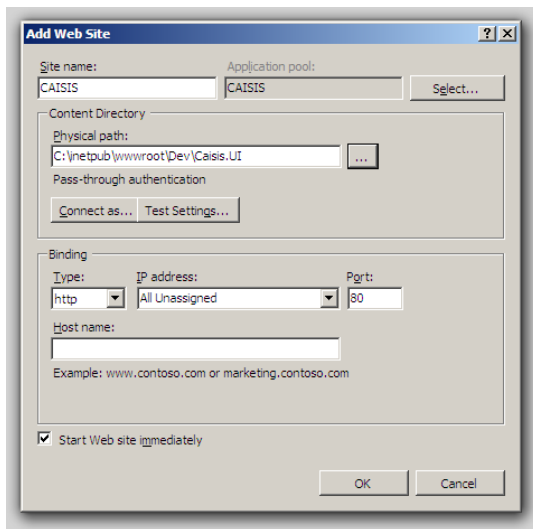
Add Web Site
?
X
Site name:
CAISIS
Application pool:
CAISIS
Select...
Content Directory
Physical path:
C:\inetpub\wwwroot\Dev\Caisis.UI
...
Pass-through authentication
Connect as...
Test Settings...
Binding
Type:
http
IP address:
All Unassigned
Port:
80
Host name:
Example: www.contoso.com or marketing.contoso.com
Start Web site immediately
OK
Cancel